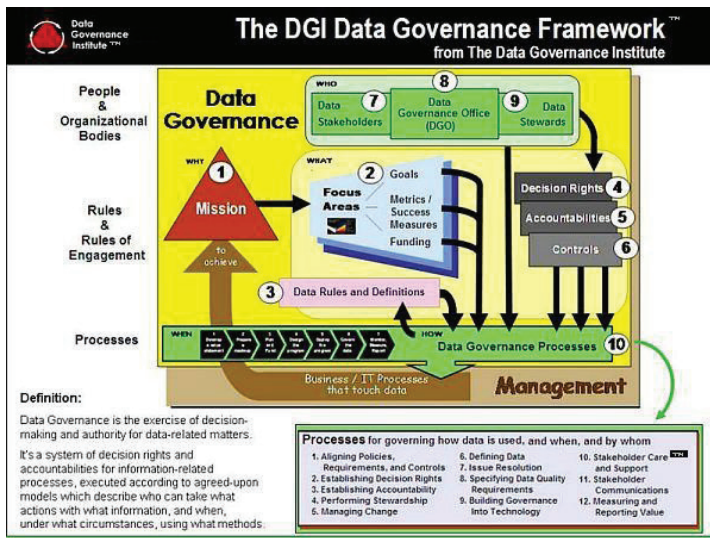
Data Governance Institute ™

The DGI Data Governance Framework™
from The Data Governance Institute

People & Organizational Bodies

Data Governance

WHO

8

7 Data Stakeholders

Data Governance Office (DGO)

9 Data Stewards

WHY

1

Mission

WHAT

Focus Areas

2 Goals

Metrics / Success Measures

Funding

Decision Rights 4

Accountabilities 5

Controls 6

Rules & Rules of Engagement

to achieve

3 Data Rules and Definitions

Processes

WHEN

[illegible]

HOW

Data Governance Processes 10

Business / IT Processes that touch data

Management

Definition:

Data Governance is the exercise of decision-making and authority for data-related matters.

It's a system of decision rights and accountabilities for information-related processes, executed according to agreed-upon models which describe who can take what actions with what information, and when, under what circumstances, using what methods.

Processes for governing how data is used, and when, and by whom

1. Aligning Policies, Requirements, and Controls
2. Establishing Decision Rights
3. Establishing Accountability
4. Performing Stewardship
5. Managing Change

6. Defining Data
7. Issue Resolution
8. Specifying Data Quality Requirements
9. Building Governance Into Technology

10. Stakeholder Care and Support ™
11. Stakeholder Communications
12. Measuring and Reporting Value